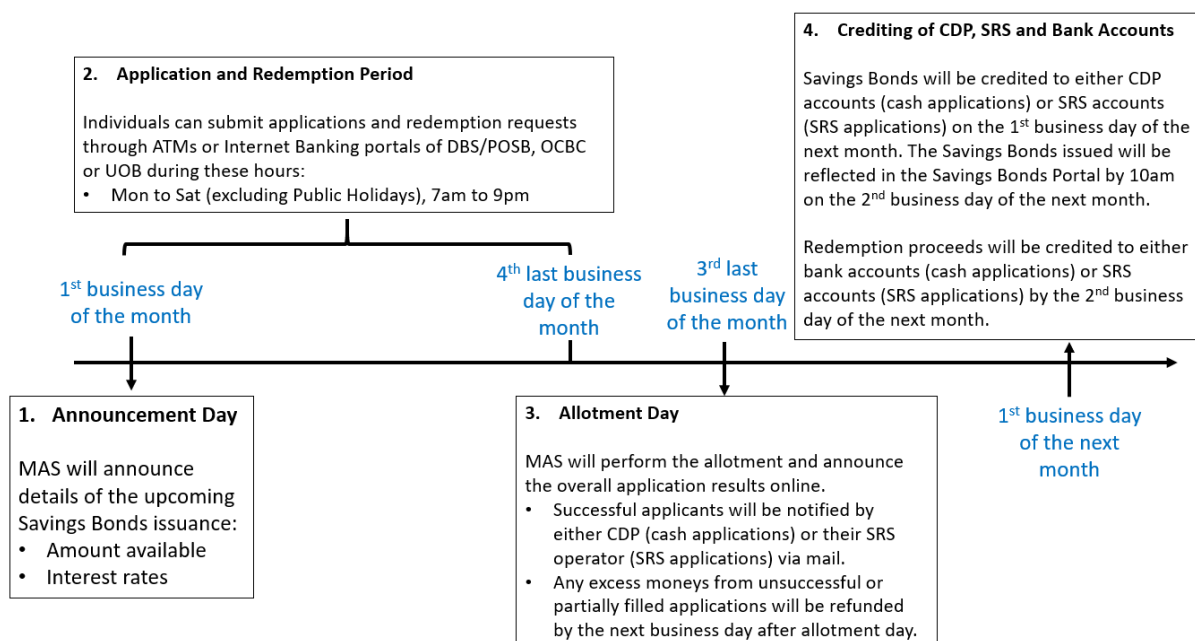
2. Application and Redemption Period

Individuals can submit applications and redemption requests through ATMs or Internet Banking portals of DBS/POSB, OCBC or UOB during these hours:
• Mon to Sat (excluding Public Holidays), 7am to 9pm

4. Crediting of CDP, SRS and Bank Accounts

Savings Bonds will be credited to either CDP accounts (cash applications) or SRS accounts (SRS applications) on the 1$^{st}$ business day of the next month. The Savings Bonds issued will be reflected in the Savings Bonds Portal by 10am on the 2$^{nd}$ business day of the next month.

Redemption proceeds will be credited to either bank accounts (cash applications) or SRS accounts (SRS applications) by the 2$^{nd}$ business day of the next month.

1$^{st}$ business day of the month

4$^{th}$ last business day of the month

3$^{rd}$ last business day of the month

1. Announcement Day

MAS will announce details of the upcoming Savings Bonds issuance:
• Amount available
• Interest rates

3. Allotment Day

MAS will perform the allotment and announce the overall application results online.
• Successful applicants will be notified by either CDP (cash applications) or their SRS operator (SRS applications) via mail.
• Any excess moneys from unsuccessful or partially filled applications will be refunded by the next business day after allotment day.

1$^{st}$ business day of the next month